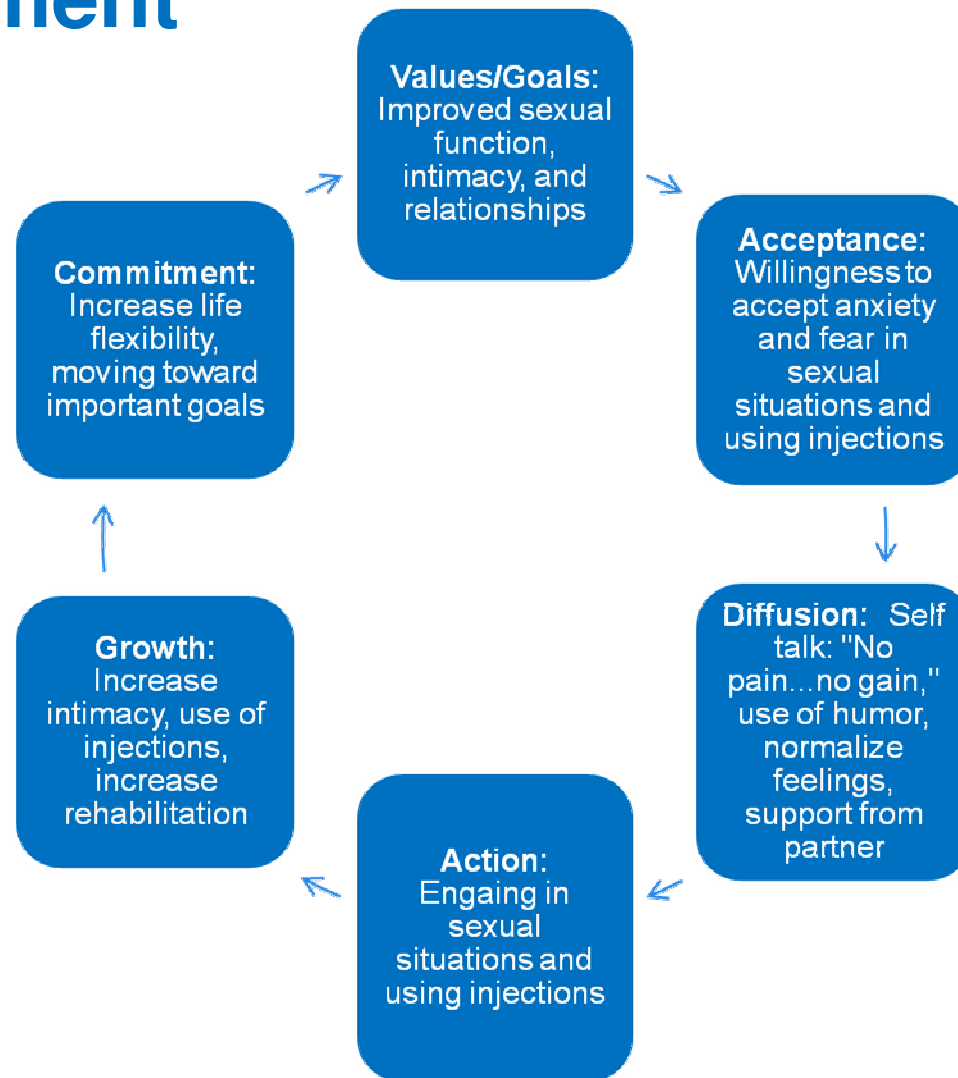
nent

Values/Goals: Improved sexual function, intimacy, and relationships

Acceptance: Willingness to accept anxiety and fear in sexual situations and using injections

Diffusion: Self talk: "No pain…no gain," use of humor, normalize feelings, support from partner

Action: Engaging in sexual situations and using injections

Growth: Increase intimacy, use of injections, increase rehabilitation

Commitment: Increase life flexibility, moving toward important goals